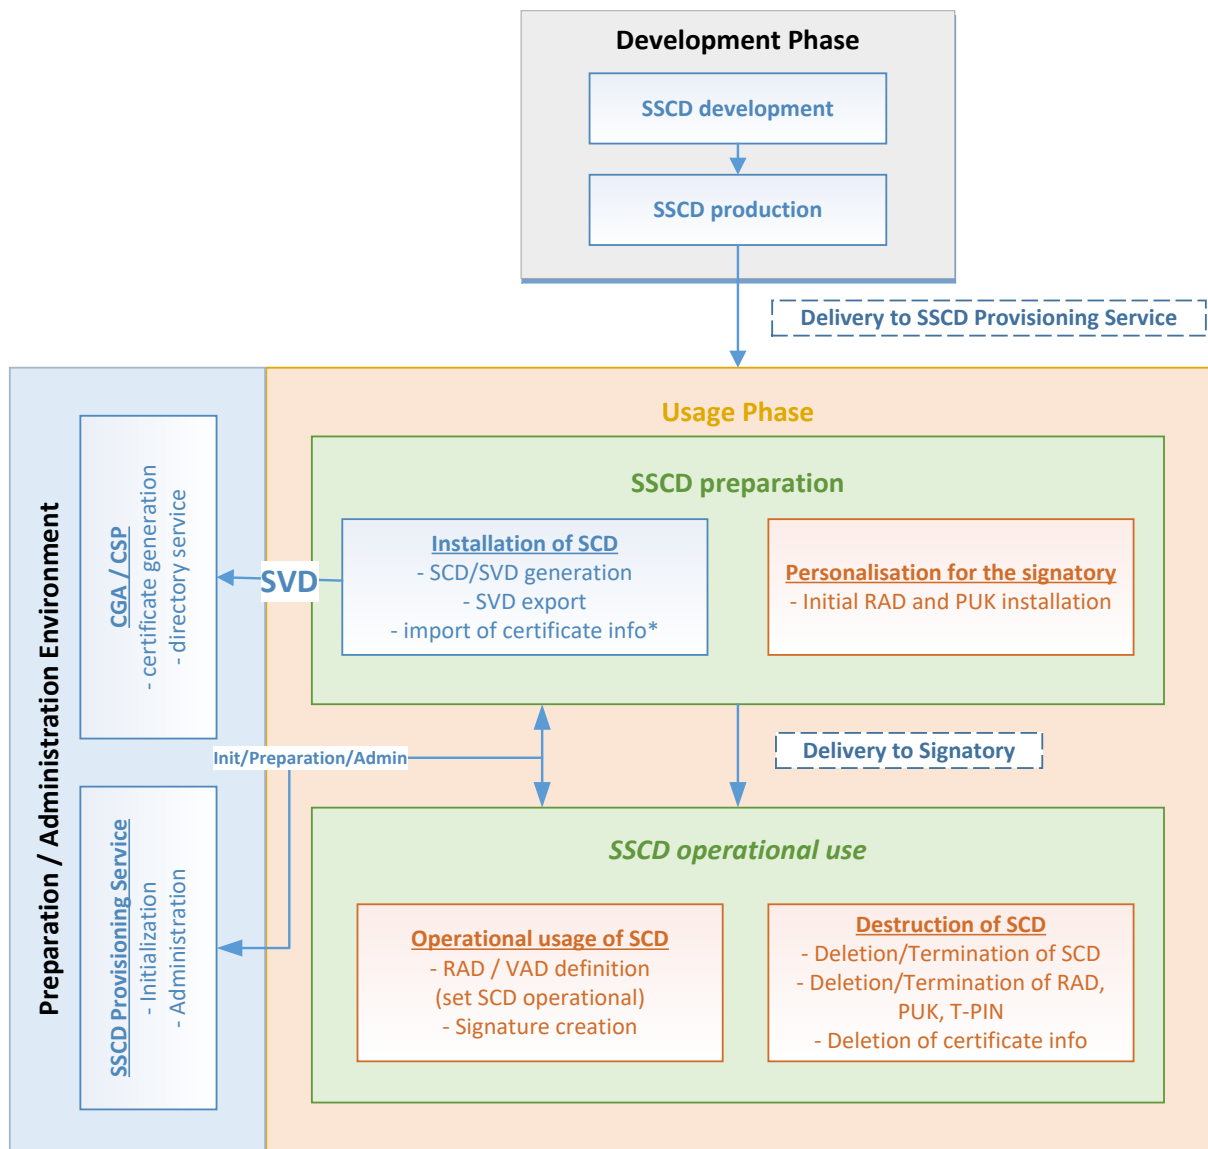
Development Phase

SSCD development

SSCD production

Delivery to SSCD Provisioning Service

Preparation / Administration Environment

CGA / CSP
- certificate generation
- directory service

SSCD Provisioning Service
- Initialization
- Administration

Usage Phase

SSCD preparation

SVD

Installation of SCD
- SCD/SVD generation
- SVD export
- import of certificate info*

Personalisation for the signatory
- Initial RAD and PUK installation

Init/Preparation/Admin

Delivery to Signatory

SSCD operational use

Operational usage of SCD
- RAD / VAD definition
(set SCD operational)
- Signature creation

Destruction of SCD
- Deletion/Termination of SCD
- Deletion/Termination of RAD, PUK, T-PIN
- Deletion of certificate info